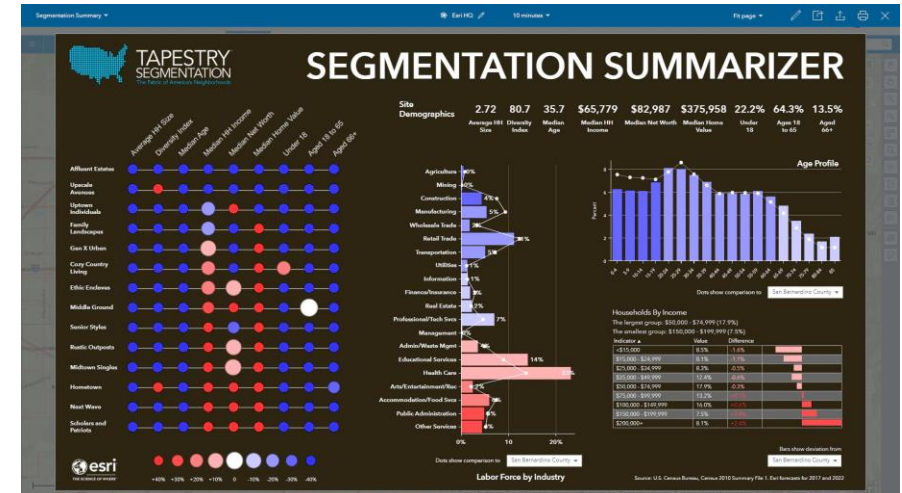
Segmentation Summary ▾   Esri HQ   10 minutes ▾   Fit page ▾

TAPESTRY SEGMENTATION
The Fabric of America's Neighborhoods

SEGMENTATION SUMMARIZER

Average HH Size
Diversity Index
Median Age
Median HH Income
Median Net Worth
Median Home Value
Under 18
Aged 18 to 65
Aged 66+

Affluent Estates
Upscale Avenues
Uptown Individuals
Family Landscapes
Gen X Urban
Cozy Country Living
Ethic Enclaves
Middle Ground
Senior Styles
Rustic Outposts
Midtown Singles
Hometown
Next Wave
Scholars and Patriots

+40% +30% +20% +10% 0 -10% -20% -30% -40%

esri
THE SCIENCE OF WHERE

Site Demographics

| 2.72 | 80.7 | 35.7 | $65,779 | $82,987 | $375,958 | 22.2% | 64.3% | 13.5% |
|---|---|---|---|---|---|---|---|---|
| Average HH Size | Diversity Index | Median Age | Median HH Income | Median Net Worth | Median Home Value | Under 18 | Age 18 to 65 | Aged 66+ |

Agriculture 0%
Mining 0%
Construction 4%
Manufacturing 5%
Wholesale Trade
Retail Trade 11%
Transportation
Utilities
Information
Finance/Insurance
Real Estate
Professional/Tech Svcs 7%
Management
Admin/Waste Mgmt
Educational Services 14%
Health Care
Arts/Entertainment/Rec
Accommodation/Food Svcs
Public Administration
Other Services

0% 10 20%

Dots show comparison to San Bernardino County ▾

Labor Force by Industry

Age Profile
Percent
8 6 4 2 0

Dots show comparison to San Bernardino County ▾

Households By Income
The largest group: $50,000 - $74,999 (17.9%)
The smallest group: $150,000 - $199,999 (7.5%)

| Indicator ▲ | Value | Difference |
|---|---|---|
| <$15,000 | 8.5% | -1.6% |
| $15,000 - $24,999 | 8.1% | -1.1% |
| $25,000 - $34,999 | 8.2% | -0.5% |
| $35,000 - $49,999 | 12.4% | -0.6% |
| $50,000 - $74,999 | 17.9% | -0.3% |
| $75,000 - $99,999 | 13.2% | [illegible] |
| $100,000 - $149,999 | 16.0% | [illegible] |
| $150,000 - $199,999 | 7.5% | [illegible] |
| $200,000+ | 8.1% | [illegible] |

Bars show deviation from
San Bernardino County ▾

Source: U.S. Census Bureau, Census 2010 Summary File 1. Esri forecasts for 2017 and 2022